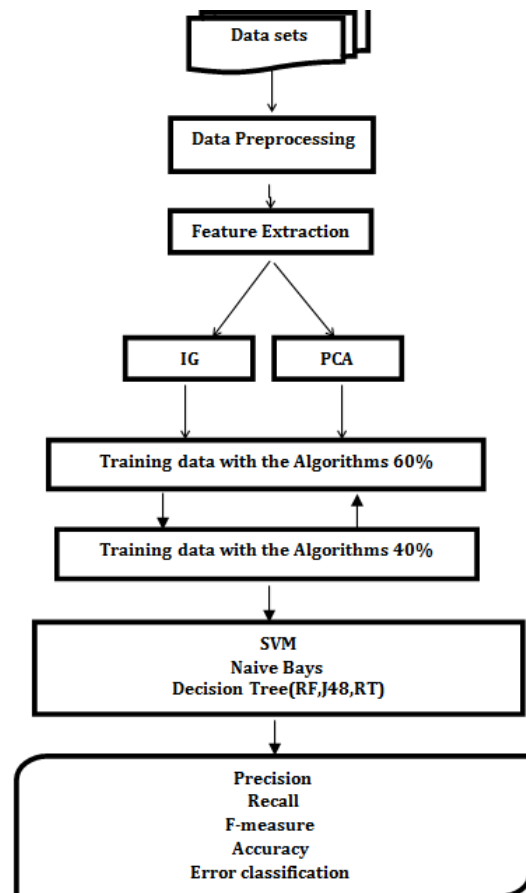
Data sets

Data Preprocessing

Feature Extraction

IG

PCA

Training data with the Algorithms 60%

Training data with the Algorithms 40%

SVM
Naive Bays
Decision Tree(RF,J48,RT)

Precision
Recall
F-measure
Accuracy
Error classification